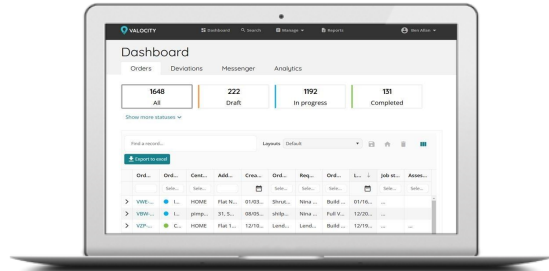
VALOCITY Dashboard Search Manage Reports Ben Allen

Dashboard

Orders Deviations Messenger Analytics

| 1648 | 222 | 1192 | 131 |
|---|---|---|---|
| All | Draft | In progress | Completed |

Show more statuses

Find a record... Layouts Default

Export to excel

| | Ord... | Ord... | Cent... | Add... | Crea... | Ord... | Req... | Ord... | L... | Job st... | Asses... |
|---|---|---|---|---|---|---|---|---|---|---|---|
| | | Sele... | Sele... | | | Sele... | Sele... | Sele... | | Sele... | |
| > | VWE... | I... | HOME | Flat N... | 01/03... | Shruti... | Nina ... | Build ... | 01/16... | ... | |
| > | VBW... | I... | pimp... | 31, S... | 08/05... | shilp... | Nina ... | Full V... | 12/20... | ... | |
| > | VZP... | C... | HOME | Flat 1... | 12/10... | Land... | Land... | Build ... | 12/19... | ... | ... |